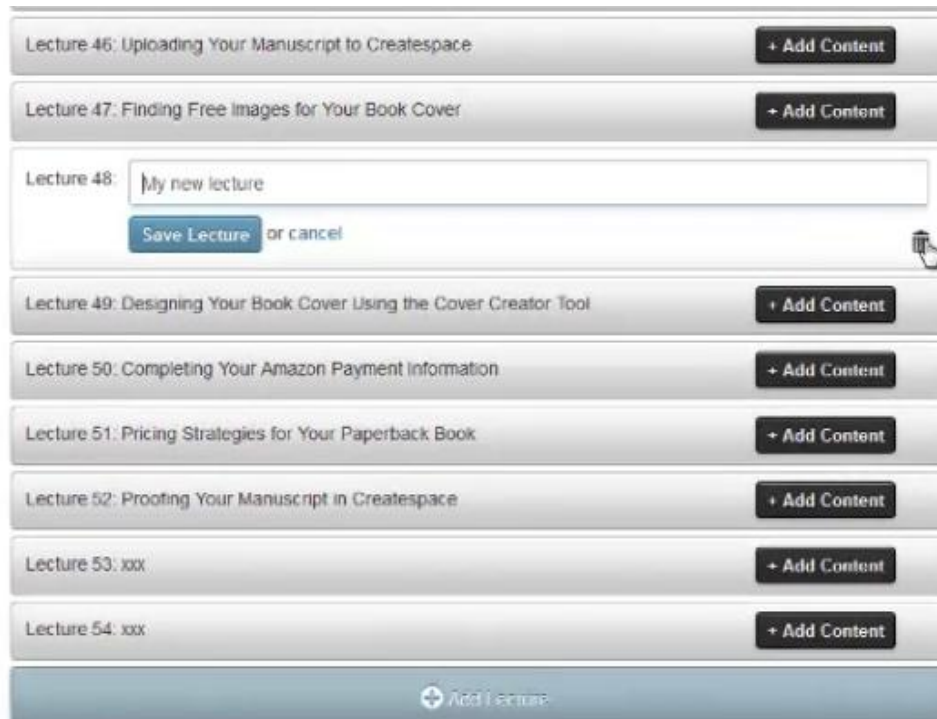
Lecture 46: Uploading Your Manuscript to Createspace

+ Add Content

Lecture 47: Finding Free Images for Your Book Cover

+ Add Content

Lecture 48: My new lecture

Save Lecture or cancel

Lecture 49: Designing Your Book Cover Using the Cover Creator Tool

+ Add Content

Lecture 50: Completing Your Amazon Payment Information

+ Add Content

Lecture 51: Pricing Strategies for Your Paperback Book

+ Add Content

Lecture 52: Proofing Your Manuscript in Createspace

+ Add Content

Lecture 53: xxx

+ Add Content

Lecture 54: xxx

+ Add Content

Add Lecture